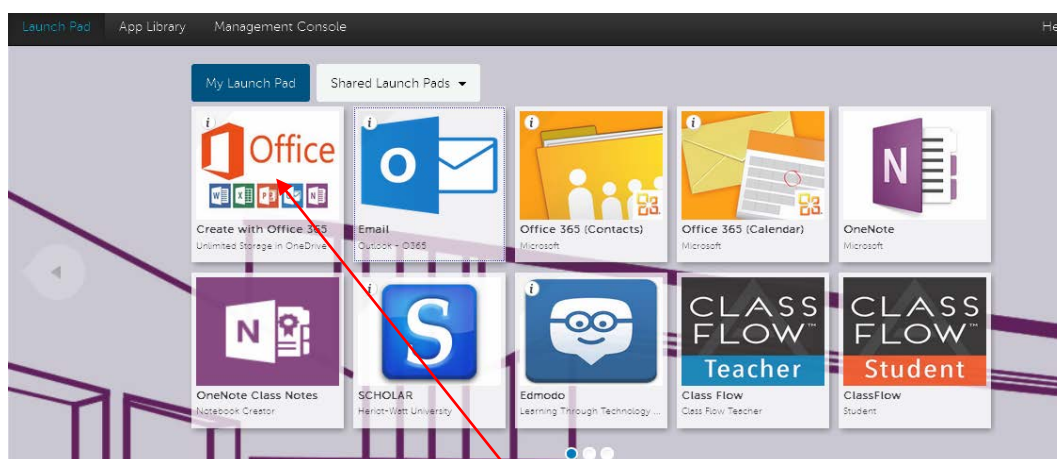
Launch Pad App Library Management Console He

My Launch Pad Shared Launch Pads

Office
Create with Office 365
Unlimited Storage in OneDrive

Email
Outlook - O365

Office 365 (Contacts)
Microsoft

Office 365 (Calendar)
Microsoft

N
OneNote
Microsoft

N
OneNote Class Notes
Notebook Creator

S
SCHOLAR
Heriot-Watt University

Edmodo
Learning Through Technology ...

CLASS FLOW Teacher
Class Flow
Class Flow Teacher

CLASS FLOW Student
ClassFlow
Student